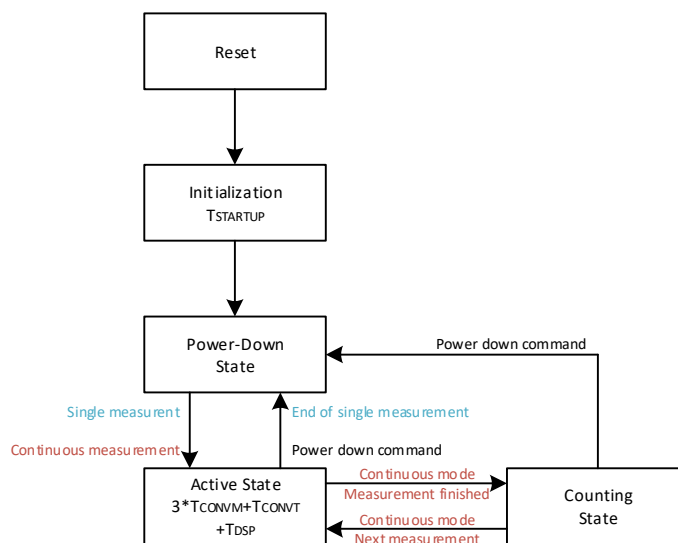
Reset

Initialization
TSTARTUP

Power-Down
State

Power down command

Single measurent

End of single measurement

Continuous measurement

Power down command

Active State
3*TCONVM+TCONVT
+TDSP

Continuous mode
Measurement finished

Continuous mode
Next measurement

Counting
State